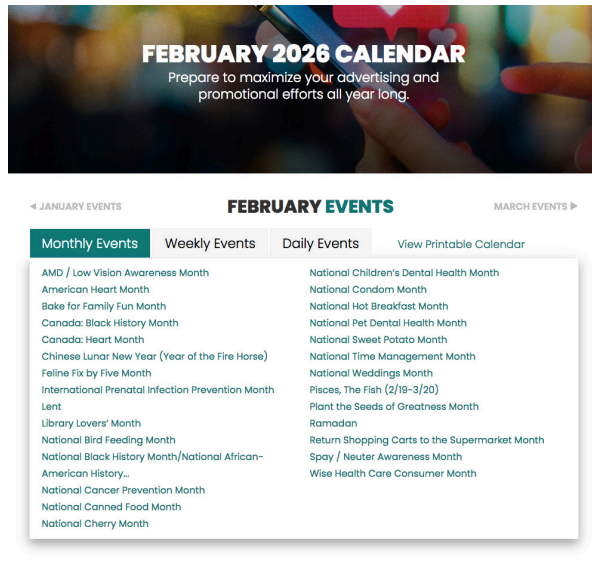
FEBRUARY 2026 CALENDAR

Prepare to maximize your advertising and promotional efforts all year long.

◀ JANUARY EVENTS

FEBRUARY EVENTS

MARCH EVENTS ▶

Monthly Events | Weekly Events | Daily Events | View Printable Calendar

AMD / Low Vision Awareness Month
American Heart Month
Bake for Family Fun Month
Canada: Black History Month
Canada: Heart Month
Chinese Lunar New Year (Year of the Fire Horse)
Feline Fix by Five Month
International Prenatal Infection Prevention Month
Lent
Library Lovers' Month
National Bird Feeding Month
National Black History Month/National African-American History...
National Cancer Prevention Month
National Canned Food Month
National Cherry Month

National Children's Dental Health Month
National Condom Month
National Hot Breakfast Month
National Pet Dental Health Month
National Sweet Potato Month
National Time Management Month
National Weddings Month
Pisces, The Fish (2/19-3/20)
Plant the Seeds of Greatness Month
Ramadan
Return Shopping Carts to the Supermarket Month
Spay / Neuter Awareness Month
Wise Health Care Consumer Month